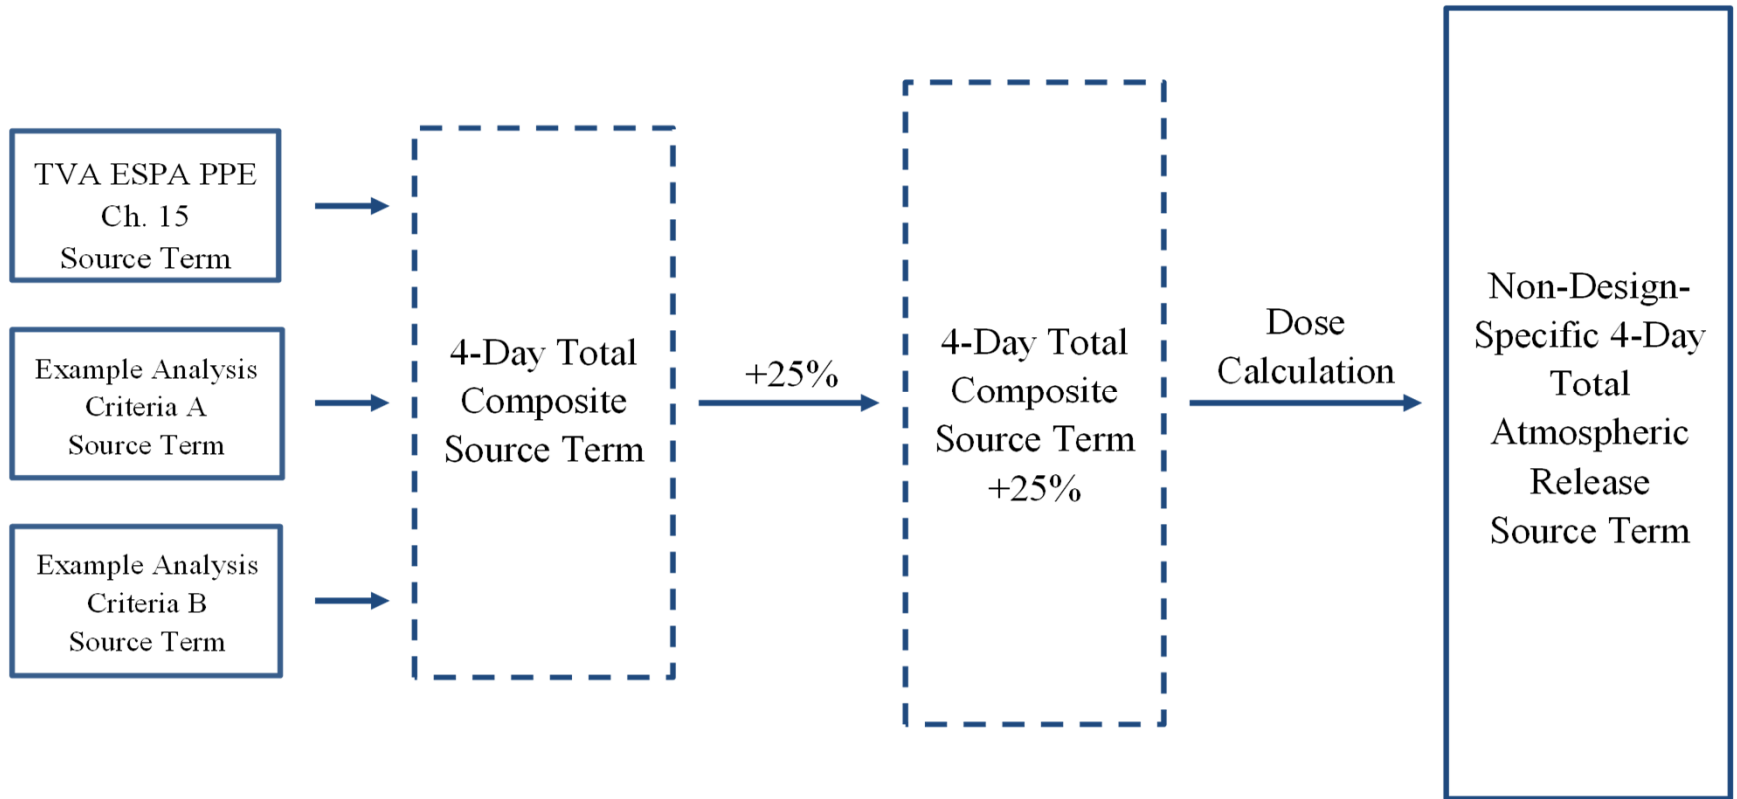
TVA ESPA PPE Ch. 15 Source Term

Example Analysis Criteria A Source Term

Example Analysis Criteria B Source Term

4-Day Total Composite Source Term

+25%

4-Day Total Composite Source Term +25%

Dose Calculation

Non-Design-Specific 4-Day Total Atmospheric Release Source Term